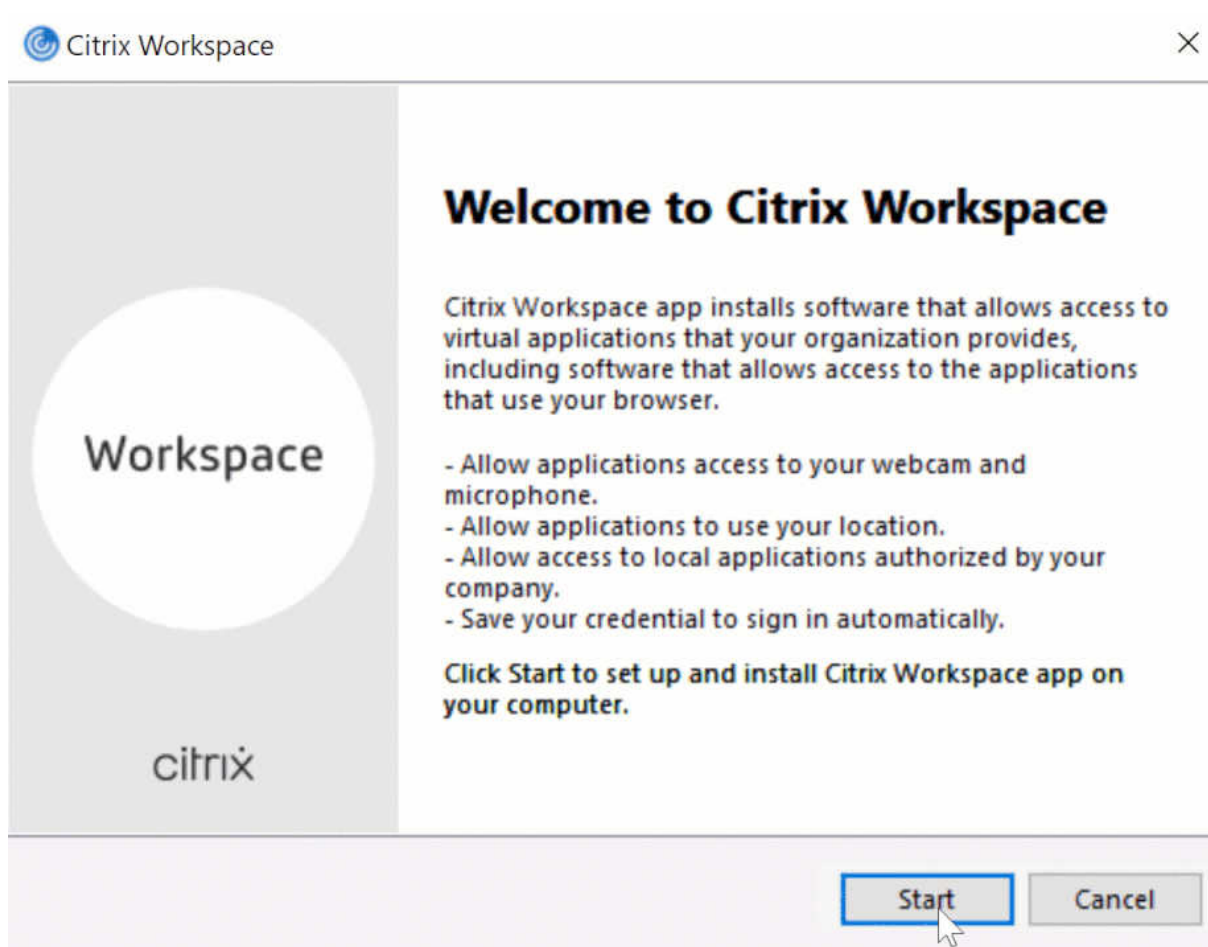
Citrix Workspace

×

Workspace

citrix

Welcome to Citrix Workspace

Citrix Workspace app installs software that allows access to virtual applications that your organization provides, including software that allows access to the applications that use your browser.

- Allow applications access to your webcam and microphone.
- Allow applications to use your location.
- Allow access to local applications authorized by your company.
- Save your credential to sign in automatically.

Click Start to set up and install Citrix Workspace app on your computer.

Start

Cancel